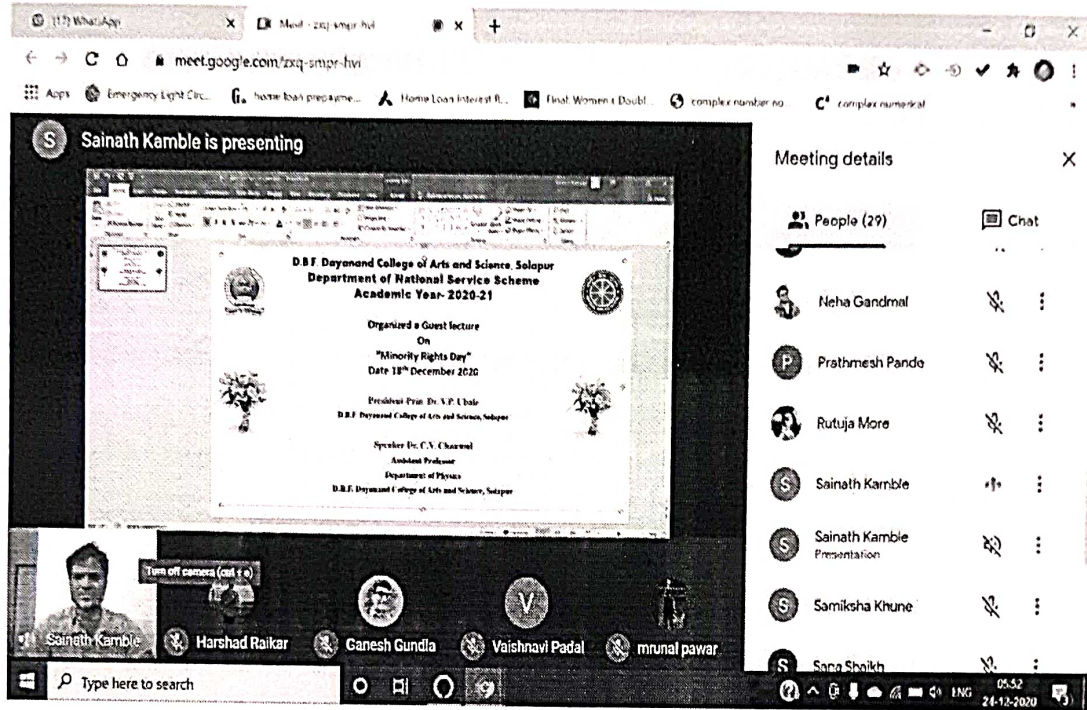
(17) WhatsApp
Meet - zxq-smpr-hvi
meet.google.com/zxq-smpr-hvi
Apps Emergency Light Circ... home loan prepayme... Home Loan Interest R... Final Women's Doubl... complex number no... complex numerical

Sainath Kamble is presenting

D.B.F. Dayanand College of Arts and Science, Solapur
Department of National Service Scheme
Academic Year- 2020-21

Organized a Guest lecture
On
"Minority Rights Day"
Date 18$^{th}$ December 2020

President: Prin. Dr. V.P. Ubale
D.B.F. Dayanand College of Arts and Science, Solapur

Speaker Dr. C.V. Chavan
Assistant Professor
Department of Physics
D.B.F. Dayanand College of Arts and Science, Solapur

Turn off camera (ctrl + e)
Sainath Kamble
Harshad Raikar
Ganesh Gundla
Vaishnavi Padal
mrunal pawar

Meeting details
People (29)
Chat
Neha Gandmal
Prathmesh Pande
Rutuja More
Sainath Kamble
Sainath Kamble
Presentation
Samiksha Khune
Sana Shaikh

Type here to search
ENG 05:52 24-12-2020